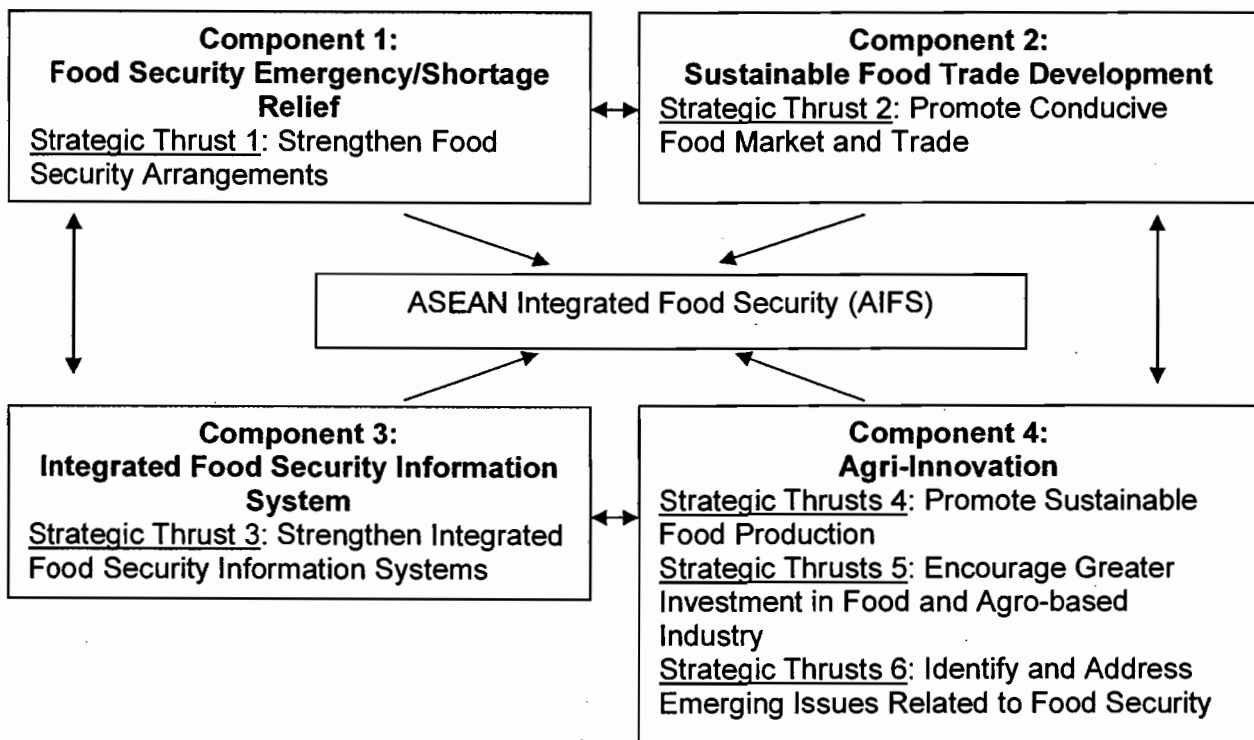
Component 1:
Food Security Emergency/Shortage Relief
Strategic Thrust 1: Strengthen Food Security Arrangements

Component 2:
Sustainable Food Trade Development
Strategic Thrust 2: Promote Conducive Food Market and Trade

ASEAN Integrated Food Security (AIFS)

Component 3:
Integrated Food Security Information System
Strategic Thrust 3: Strengthen Integrated Food Security Information Systems

Component 4:
Agri-Innovation
Strategic Thrusts 4: Promote Sustainable Food Production
Strategic Thrusts 5: Encourage Greater Investment in Food and Agro-based Industry
Strategic Thrusts 6: Identify and Address Emerging Issues Related to Food Security